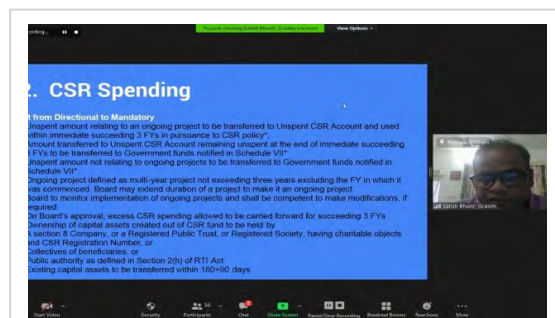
ording...

You are viewing Satish Bhatt (Grazia)'s screen

View Options

2. CSR Spending

t from Directional to Mandatory

Unspent amount relating to an ongoing project to be transferred to Unspent CSR Account and used within immediate succeeding 3 FYs in pursuance to CSR policy*

Amount transferred to Unspent CSR Account remaining unspent at the end of immediate succeeding 3 FYs to be transferred to Government funds notified in Schedule VII*

Unspent amount not relating to ongoing projects to be transferred to Government funds notified in Schedule VII*

Ongoing project defined as multi-year project not exceeding three years excluding the FY in which it was commenced. Board may extend duration of a project to make it an ongoing project

Board to monitor implementation of ongoing projects and shall be competent to make modifications, if required

On Board's approval, excess CSR spending allowed to be carried forward for succeeding 3 FYs

Ownership of capital assets created out of CSR fund to be held by

A section 8 Company, or a Registered Public Trust, or Registered Society, having charitable objects and CSR Registration Number, or

Collectives of beneficiaries, or

Public authority as defined in Section 2(h) of RTI Act

Existing capital assets to be transferred within 180+90 days

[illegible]

Satish Bhatt Grazia

Start Video Security Participants Chat Share Screen Pause/Stop Recording Breakout Rooms Reactions More